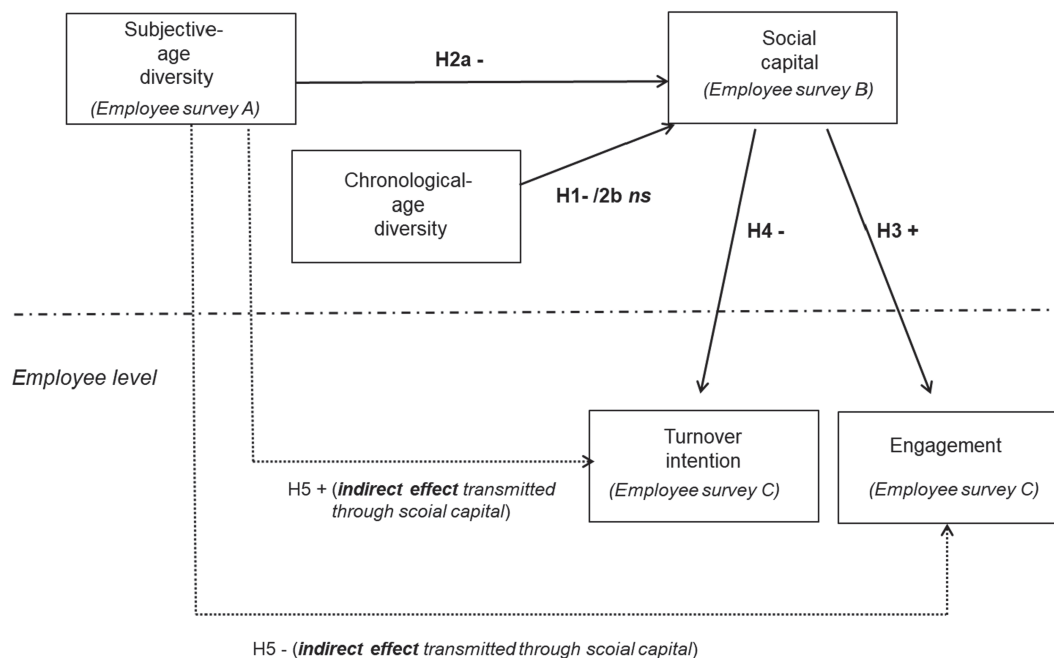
Subjective-age diversity
(Employee survey A)

H2a -

Social capital
(Employee survey B)

Chronological-age diversity

H1- /2b ns

H4 -

H3 +

Employee level

Turnover intention
(Employee survey C)

Engagement
(Employee survey C)

H5 + (indirect effect transmitted through scoial capital)

H5 - (indirect effect transmitted through scoial capital)